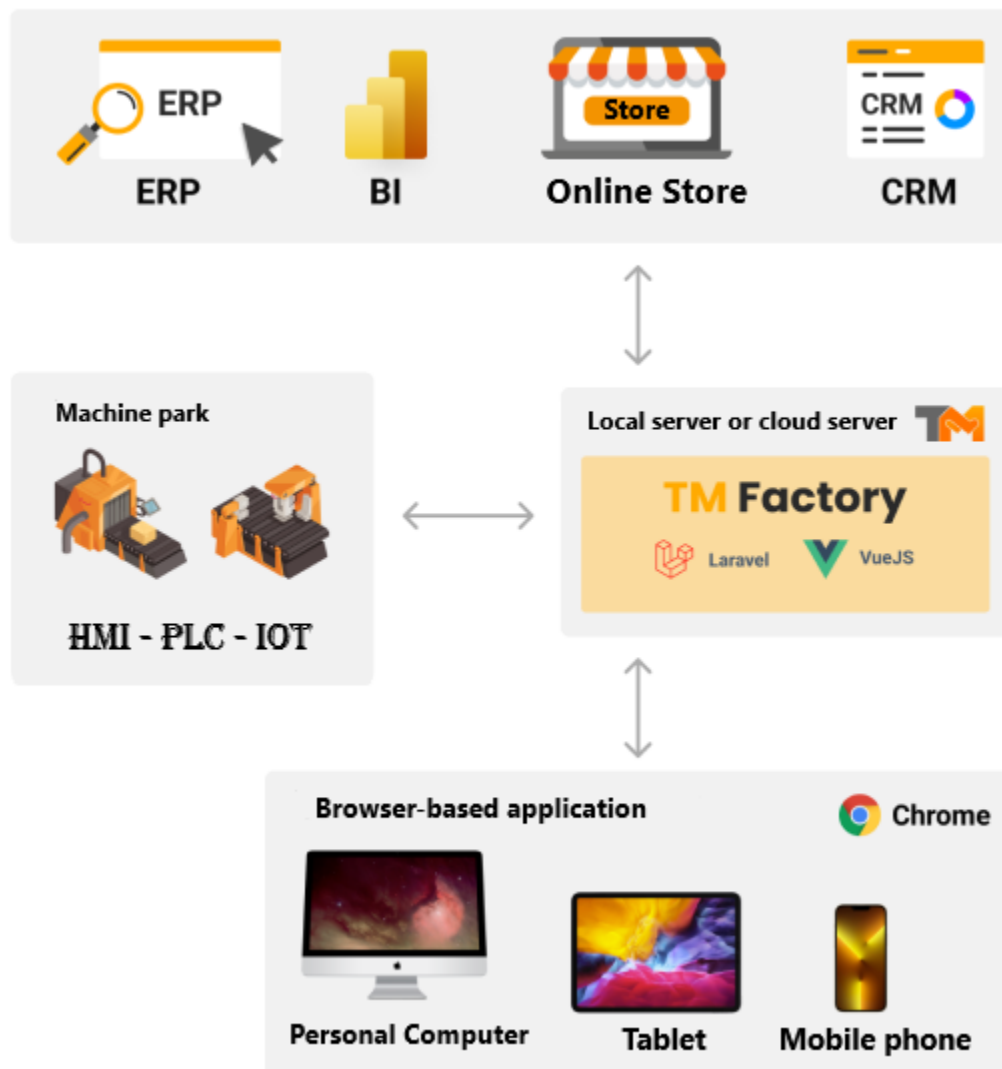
ERP
ERP

BI

Store
Online Store

CRM
CRM

Machine park

HMI - PLC - IOT

Local server or cloud server

TM Factory

Laravel

VueJS

Browser-based application

Chrome

Personal Computer

Tablet

Mobile phone